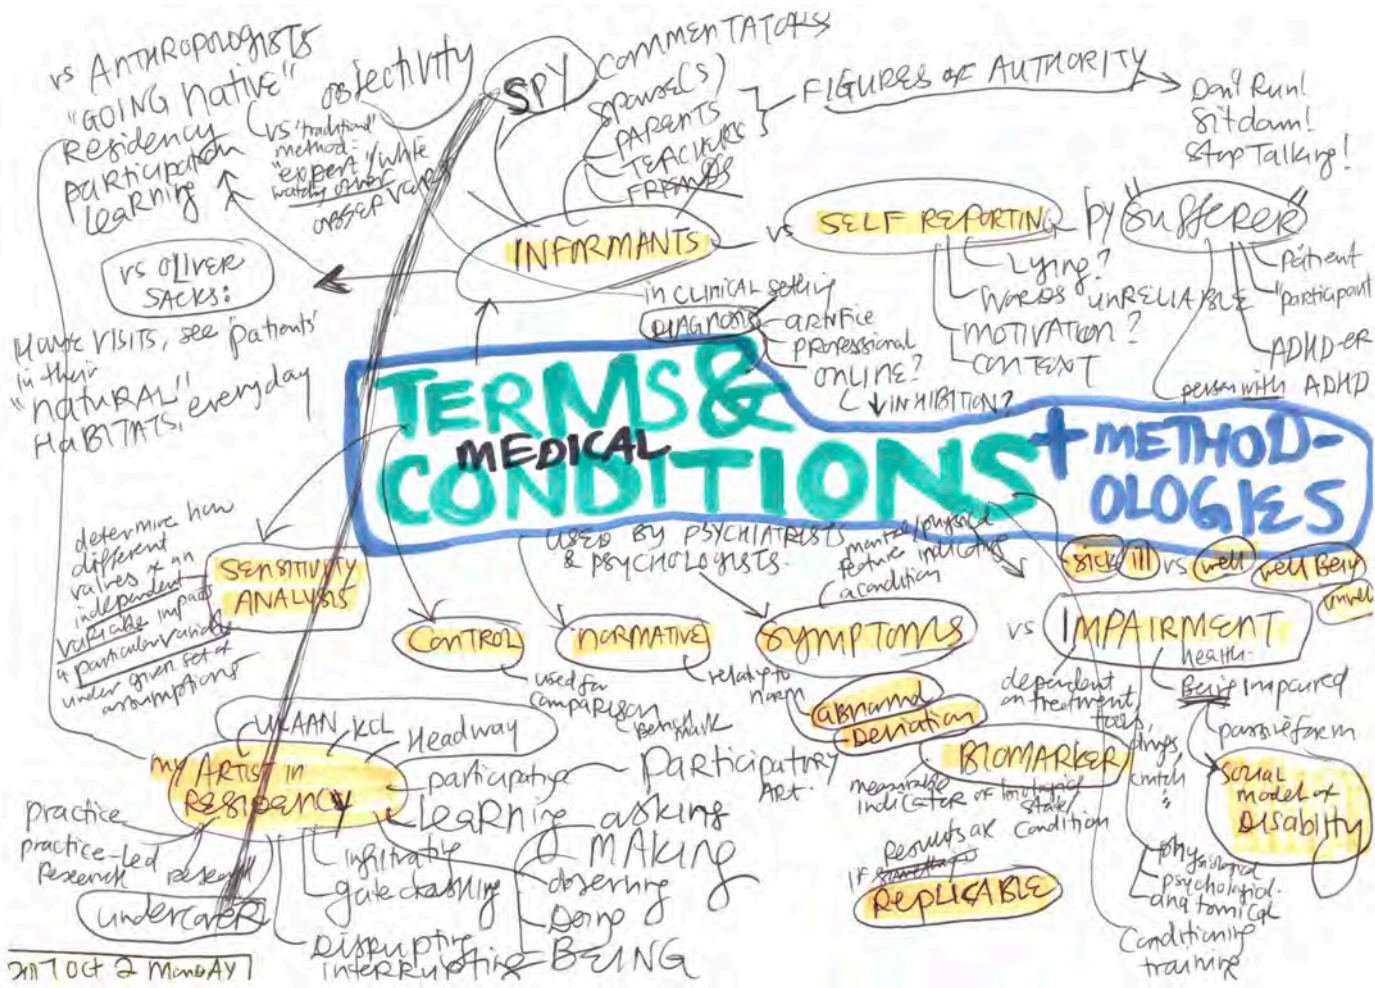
vs ANTHROPOLOGISTS
"GOING native"
Residency
participation
learning

objectivity
(vs 'traditional' method: "expert" white watching others
observation

SPY
COMMENTATORS
spouse(s)
PARENTS
TEACHERS
FRIENDS
FIGURES OF AUTHORITY
Don't Run!
Sitdown!
Stop Talking!

INFORMANTS
vs
SELF REPORTING
by
sufferer
patient
"participant
ADHD-er
person with ADHD
Lying?
Words
UNRELIABLE
MOTIVATION?
CONTEXT

vs OLIVER SACKS:
Home visits, see 'patients' in their "natural" everyday HABITATS

in clinical setting
DIAGNOSIS
artifice
professional
ONLINE?
↓INHIBITION?

TERMS &
MEDICAL
CONDITIONS
+ METHODOLOGIES

USED BY PSYCHIATRISTS & PSYCHOLOGISTS.
mental/physical feature indicating a condition

sick ill vs well well Being
unwell

determine how different values of an independent variable impacts a particular variable under given set of assumptions
SENSITIVITY ANALYSIS

CONTROL
used for comparison
NORMATIVE
relating to norm
benchmark
SYMPTOMS
vs
IMPAIRMENT
health
Being impaired
dependent on treatment
tools, drugs, crutch
passive form
abnormal
-Deviation
BIOMARKER
measurable indicator of biological state/condition
SOCIAL model of DISABILITY
physiological
psychological
anatomical
IF Results are
REPLICABLE
Conditioning
training

UAAN, KCL
Headway
my ARTIST in RESIDENCY
participatory
Participatory Art
Learning
asking
MAKING
observing
Doing
BEING
practice
practice-led research
research
infiltrate
gatecrashing
undercover
disruptive
interrupting

2017 Oct 2 MonDAY